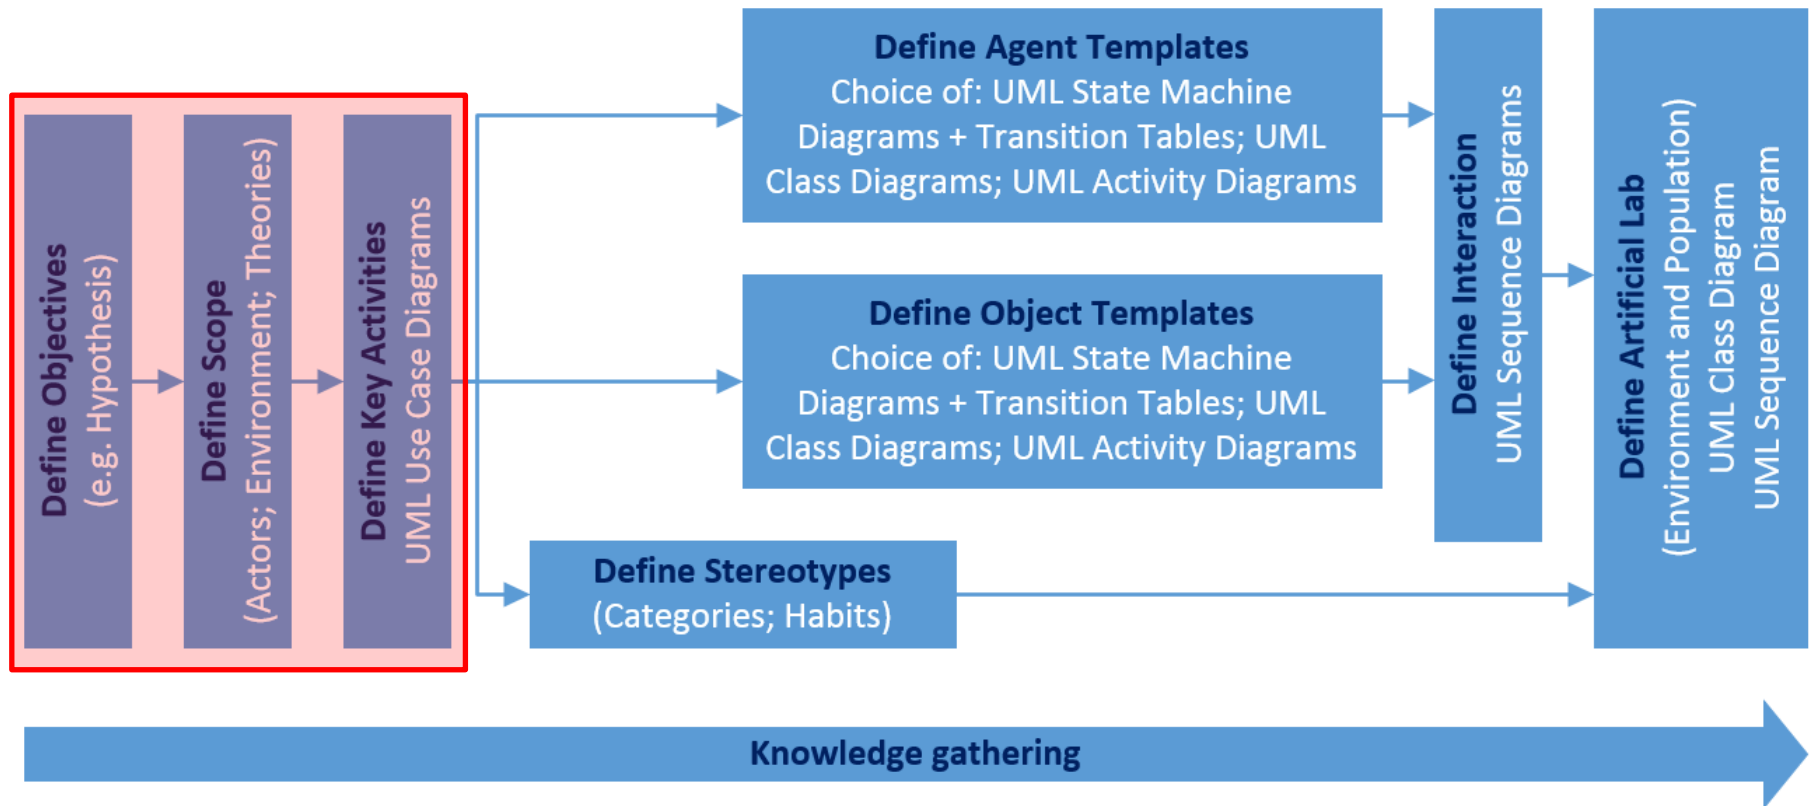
Define Objectives
(e.g. Hypothesis)

Define Scope
(Actors; Environment; Theories)

Define Key Activities
UML Use Case Diagrams

Define Agent Templates
Choice of: UML State Machine Diagrams + Transition Tables; UML Class Diagrams; UML Activity Diagrams

Define Object Templates
Choice of: UML State Machine Diagrams + Transition Tables; UML Class Diagrams; UML Activity Diagrams

Define Stereotypes
(Categories; Habits)

Define Interaction
UML Sequence Diagrams

Define Artificial Lab
(Environment and Population)
UML Class Diagram
UML Sequence Diagram

Knowledge gathering